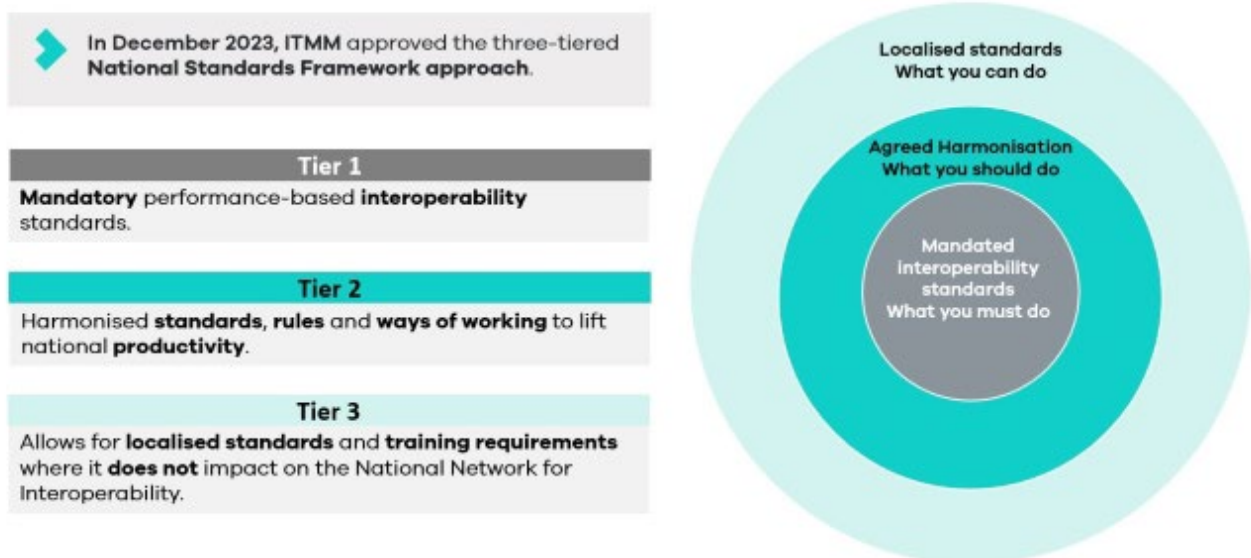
In December 2023, ITMM approved the three-tiered National Standards Framework approach.

Tier 1

Mandatory performance-based interoperability standards.

Tier 2

Harmonised standards, rules and ways of working to lift national productivity.

Tier 3

Allows for localised standards and training requirements where it does not impact on the National Network for Interoperability.

Localised standards
What you can do

Agreed Harmonisation
What you should do

Mandated interoperability standards
What you must do